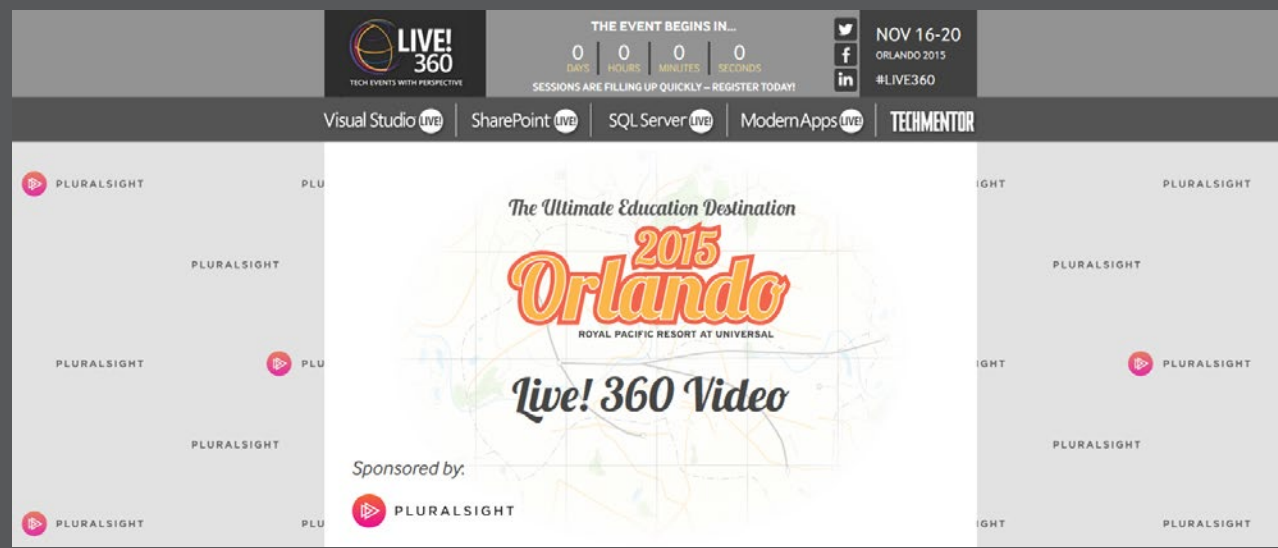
LIVE! 360
TECH EVENTS WITH PERSPECTIVE

THE EVENT BEGINS IN...
0 DAYS | 0 HOURS | 0 MINUTES | 0 SECONDS
SESSIONS ARE FILLING UP QUICKLY – REGISTER TODAY!

NOV 16-20
ORLANDO 2015
#LIVE360

Visual Studio LIVE! | SharePoint LIVE! | SQL Server LIVE! | Modern Apps LIVE! | TECHMENTOR

PLURALSIGHT PLU PLURALSIGHT PLURALSIGHT PLU PLURALSIGHT PLU

IGHT PLURALSIGHT PLURALSIGHT IGHT PLURALSIGHT PLURALSIGHT IGHT PLURALSIGHT

The Ultimate Education Destination
2015
Orlando
ROYAL PACIFIC RESORT AT UNIVERSAL

Live! 360 Video

Sponsored by:
PLURALSIGHT